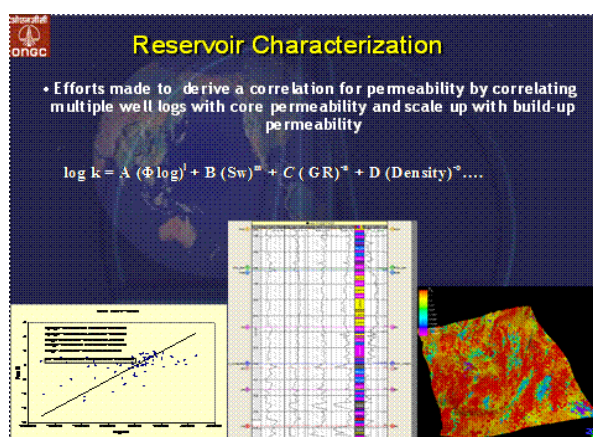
ओएनजीसी
ONGC

Reservoir Characterization

• Efforts made to derive a correlation for permeability by correlating multiple well logs with core permeability and scale up with build-up permeability

$\log k = A (\Phi \log)^{l} + B (Sw)^{m} + C (GR)^{n} + D (Density)^{o}....$